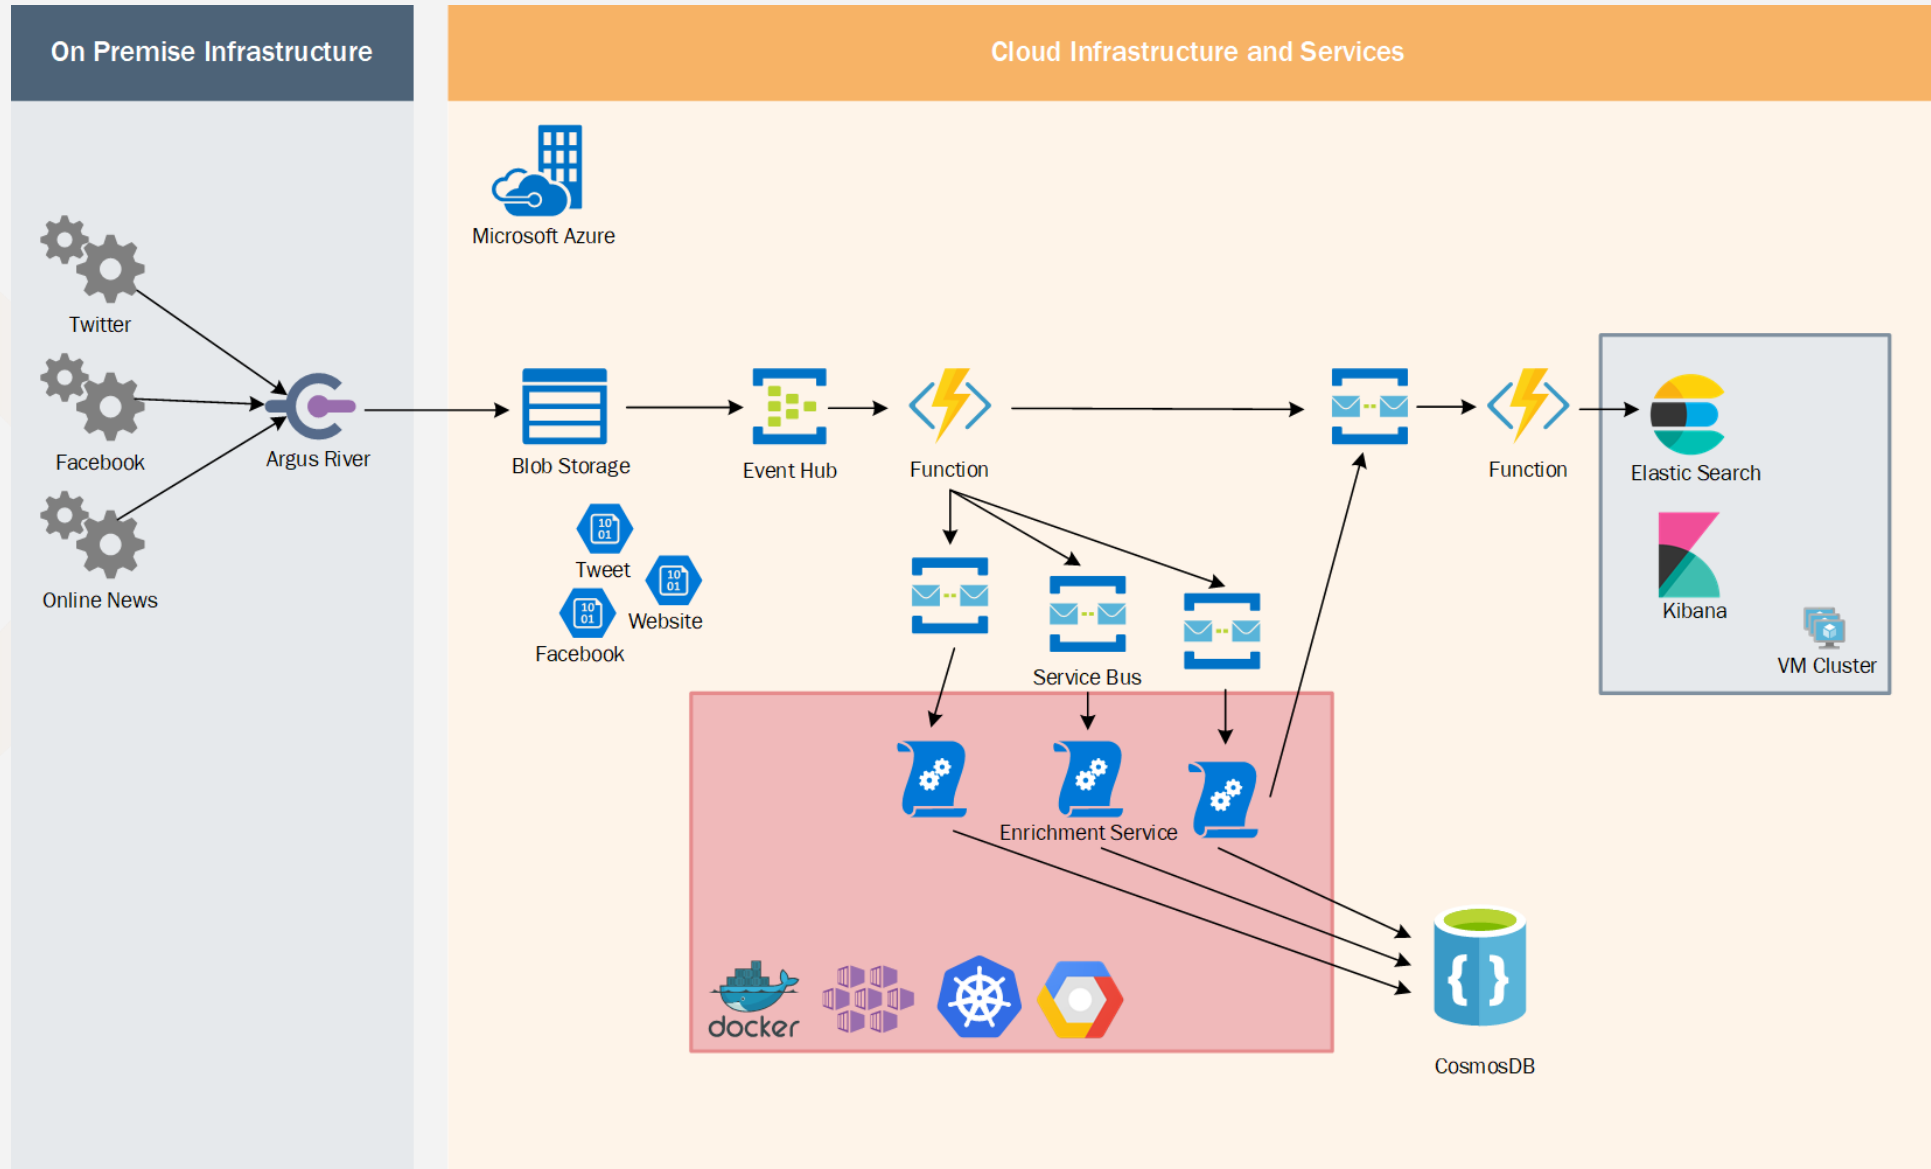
On Premise Infrastructure

Twitter

Facebook

Online News

Argus River

Cloud Infrastructure and Services

Microsoft Azure

Blob Storage

10 01

Tweet

10 01

Website

10 01

Facebook

Event Hub

Function

Service Bus

Enrichment Service

docker

Function

Elastic Search

Kibana

VM Cluster

CosmosDB